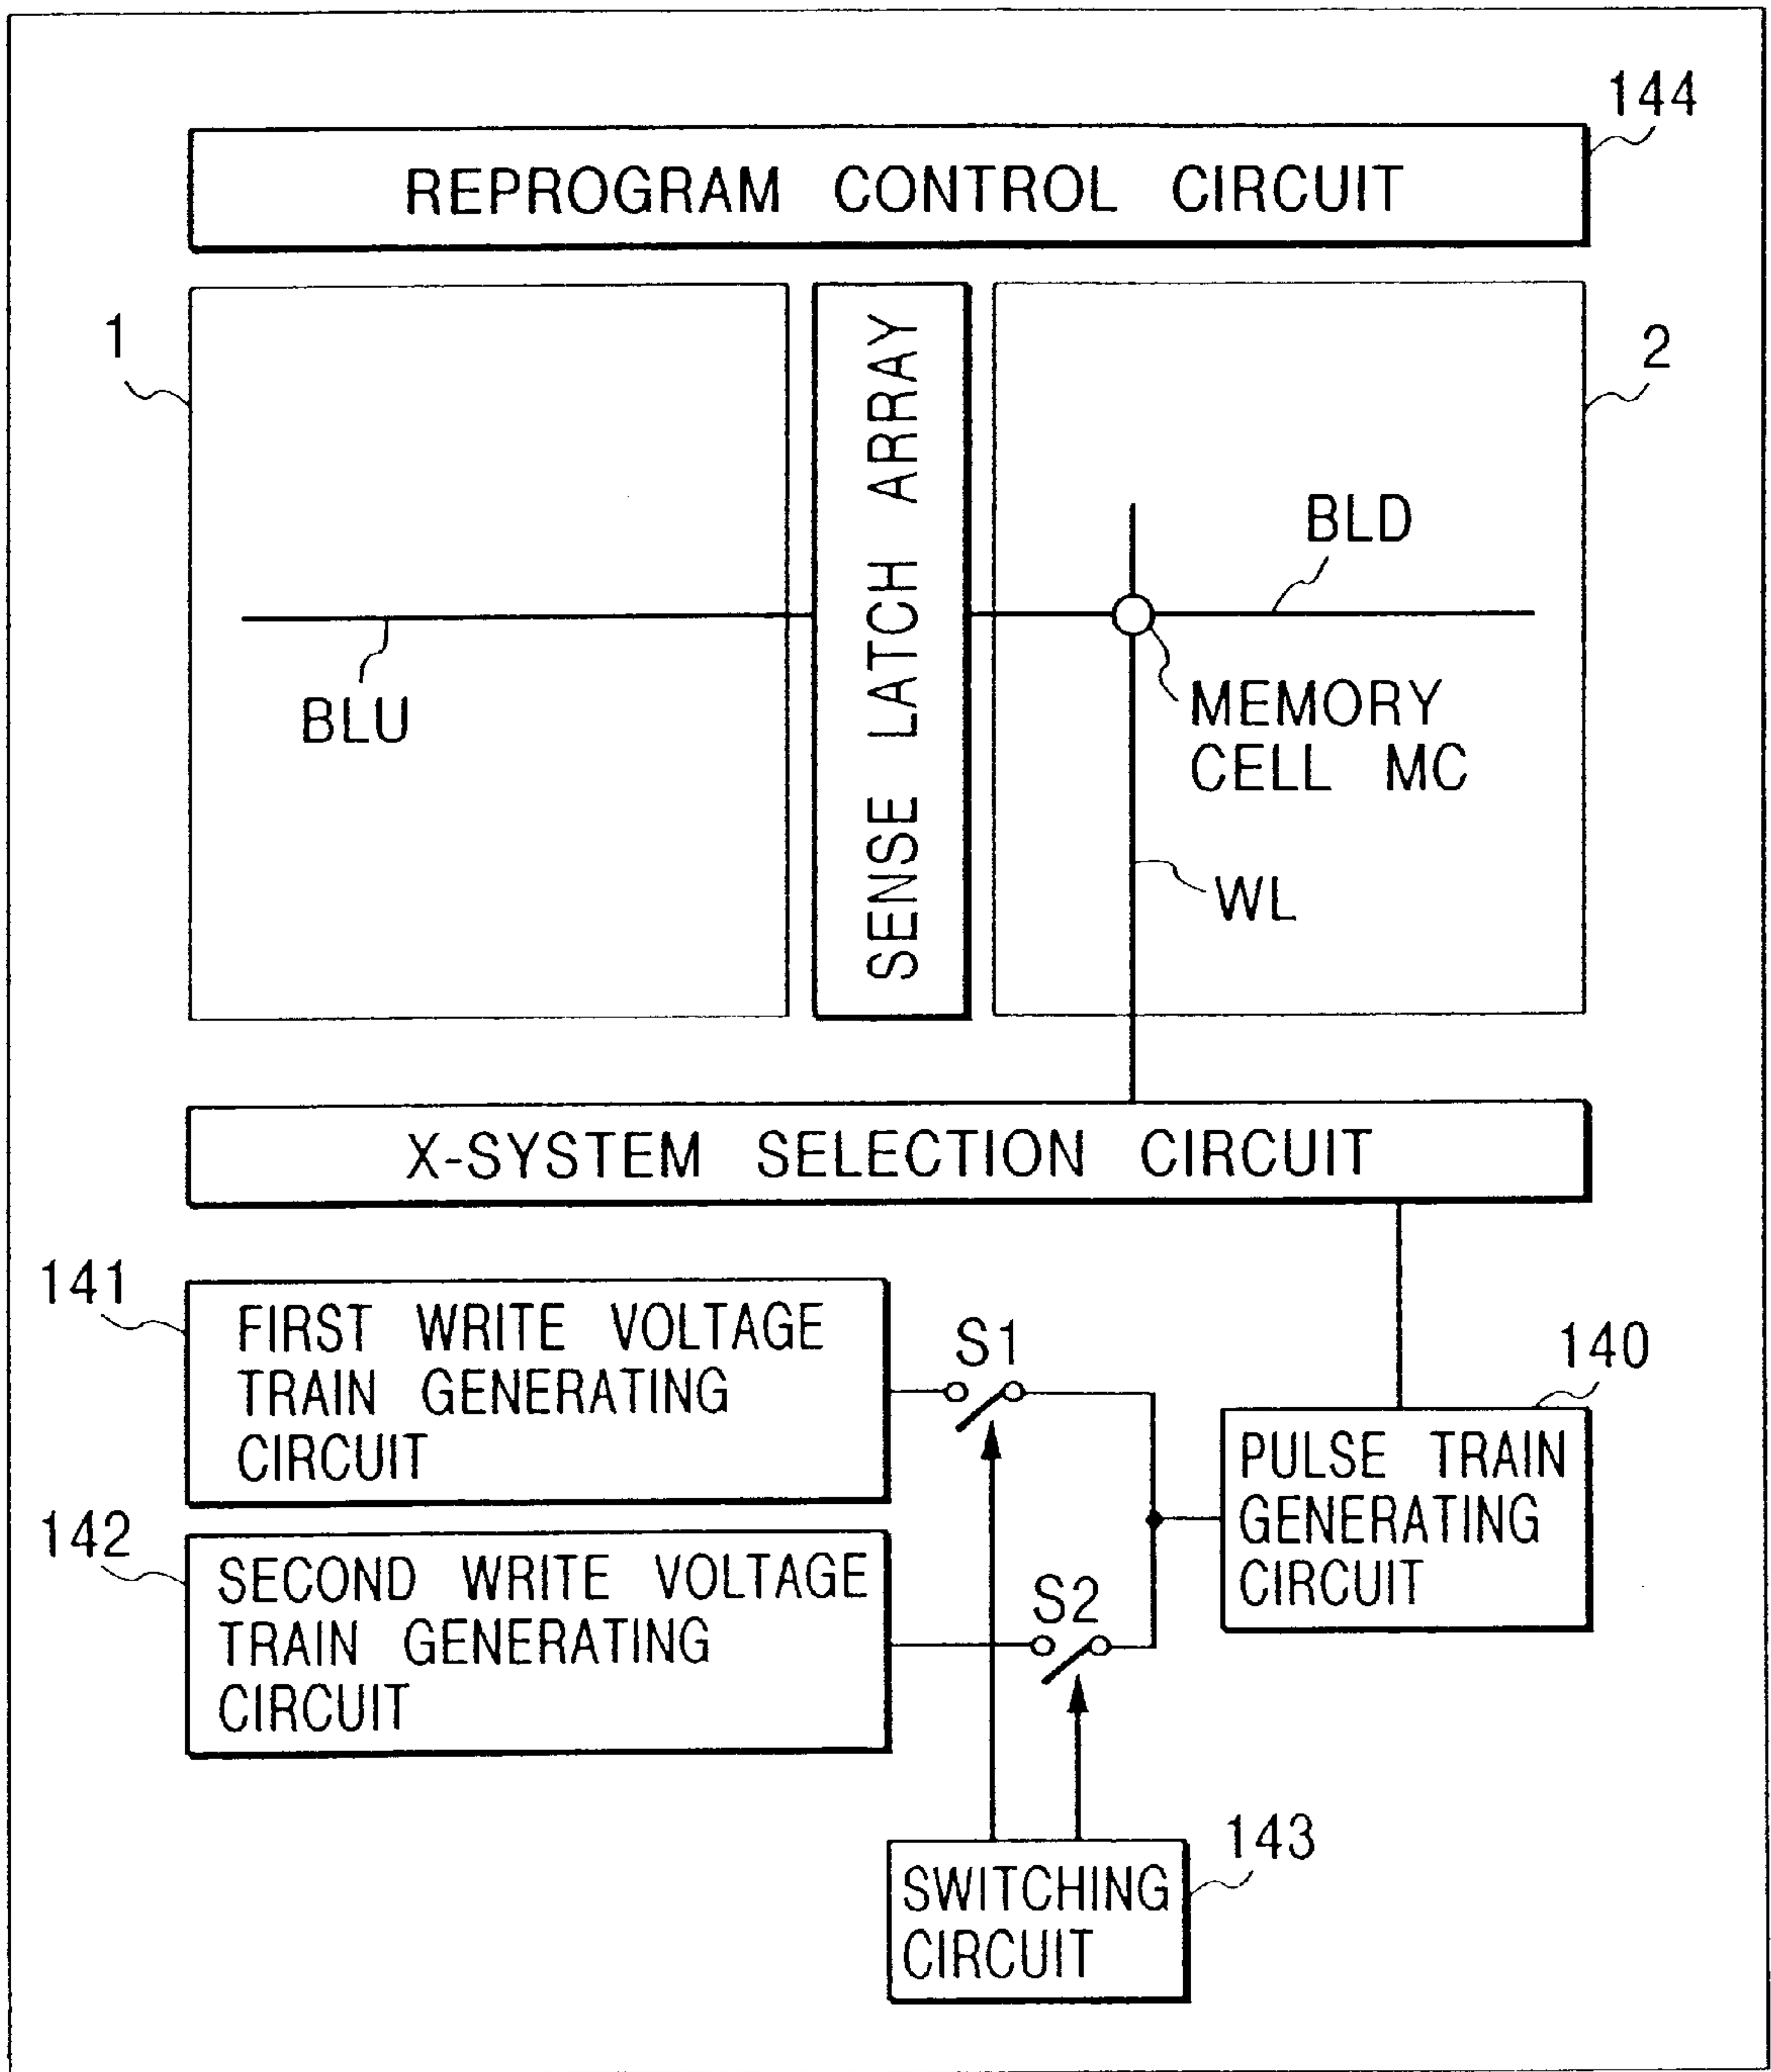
144

REPROGRAM CONTROL CIRCUIT

1

SENSE LATCH ARRAY

2

BLD

BLU

MEMORY CELL MC

WL

X-SYSTEM SELECTION CIRCUIT

141

FIRST WRITE VOLTAGE TRAIN GENERATING CIRCUIT

S1

140

PULSE TRAIN GENERATING CIRCUIT

142

SECOND WRITE VOLTAGE TRAIN GENERATING CIRCUIT

S2

143

SWITCHING CIRCUIT